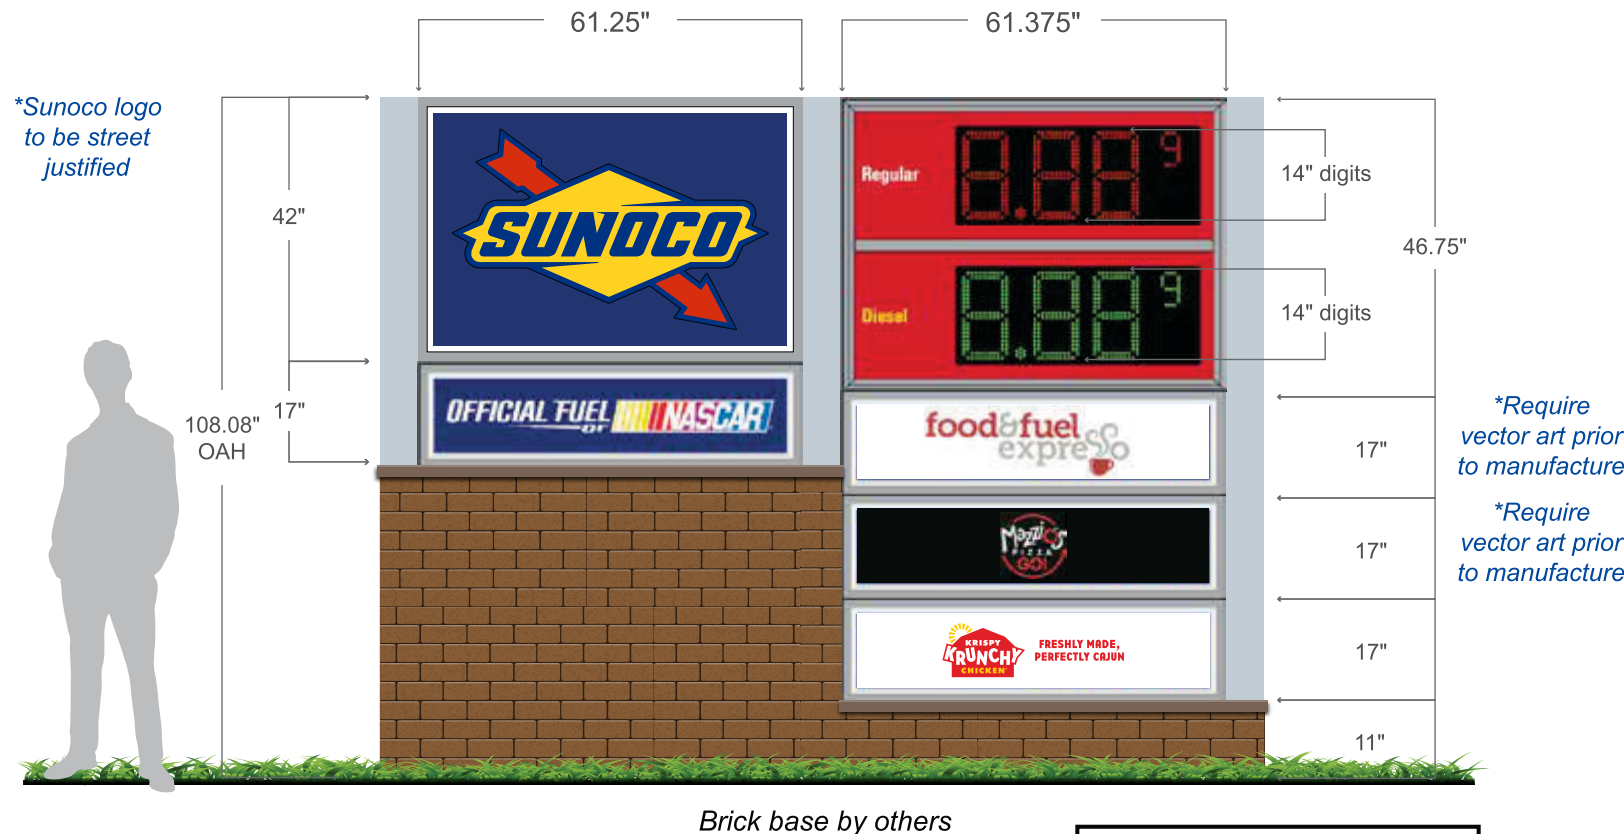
61.25"

61.375"

*Sunoco logo to be street justified

42"

SUNOCO

Regular

8.88 9

14" digits

46.75"

Diesel

8.88 9

14" digits

17"

108.08" OAH

OFFICIAL FUEL OF NASCAR

food&fuel expresso

17"

*Require vector art prior to manufacture

Mazzio's PIZZA GO!

17"

*Require vector art prior to manufacture

KRISPY KRUNCHY CHICKEN

FRESHLY MADE, PERFECTLY CAJUN

17"

11"

Brick base by others